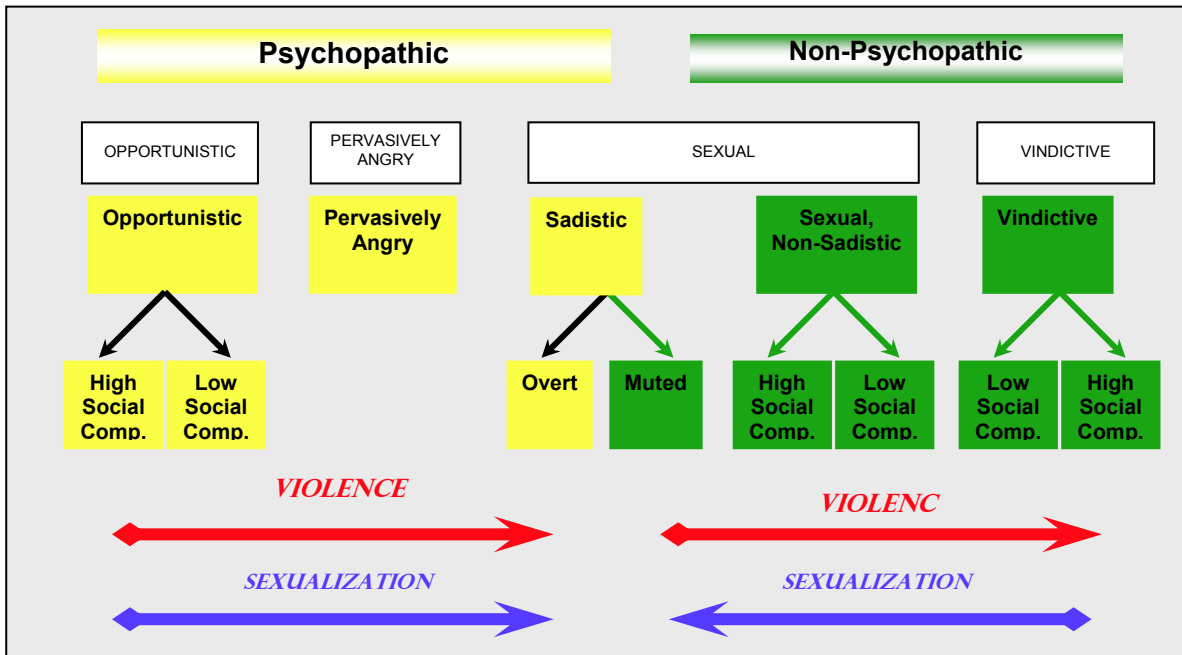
Psychopathic

Non-Psychopathic

OPPORTUNISTIC

PERVASIVELY ANGRY

SEXUAL

VINDICTIVE

Opportunistic

Pervasively Angry

Sadistic

Sexual, Non-Sadistic

Vindictive

High Social Comp.

Low Social Comp.

Overt

Muted

High Social Comp.

Low Social Comp.

Low Social Comp.

High Social Comp.

VIOLENCE

VIOLENC

SEXUALIZATION

SEXUALIZATION